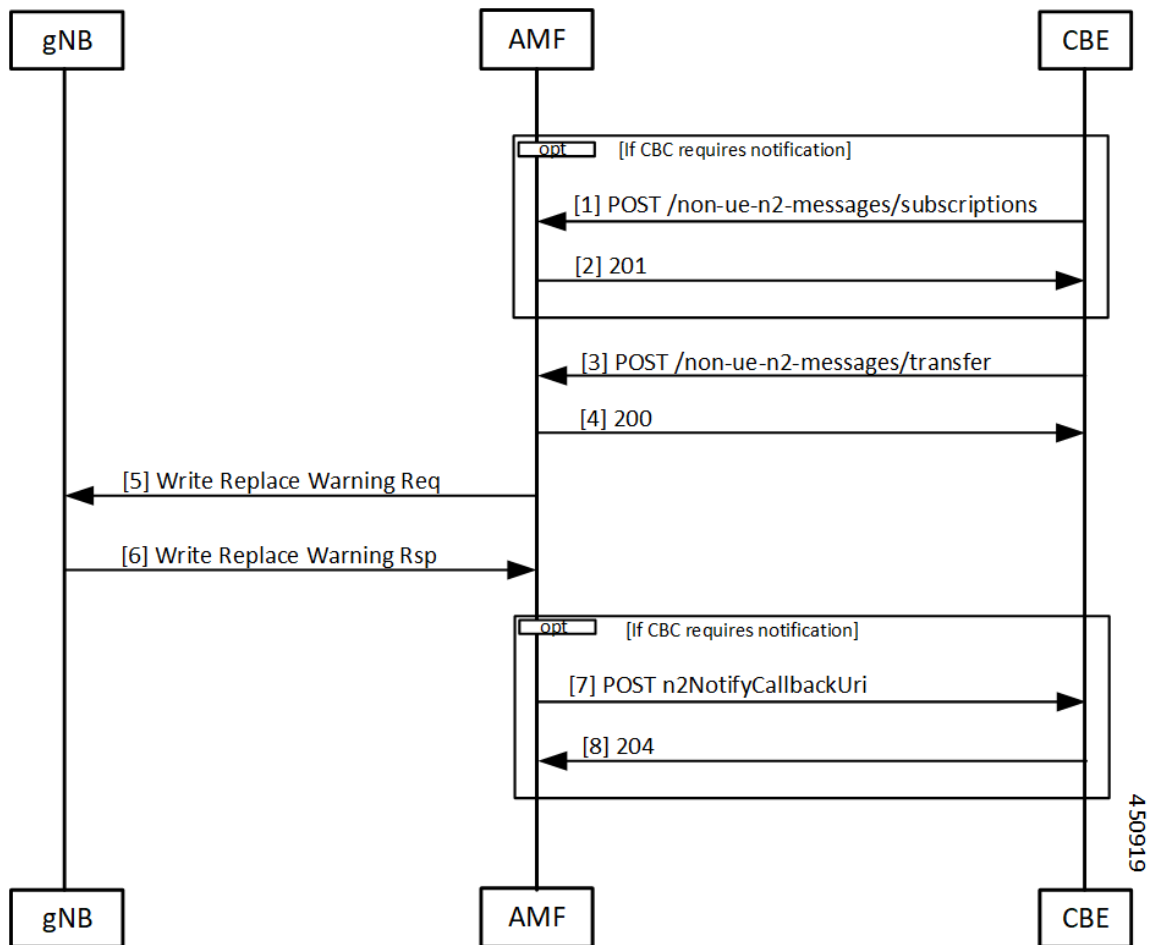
gNB

AMF

CBE

opt [If CBC requires notification]

[1] POST /non-ue-n2-messages/subscriptions

[2] 201

[3] POST /non-ue-n2-messages/transfer

[4] 200

[5] Write Replace Warning Req

[6] Write Replace Warning Rsp

opt [If CBC requires notification]

[7] POST n2NotifyCallbackUri

[8] 204

450919

gNB

AMF

CBE